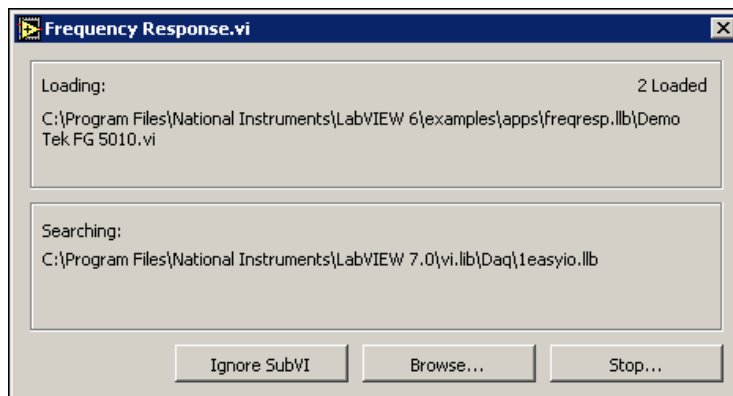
Frequency Response.vi

Loading:

2 Loaded

C:\Program Files\National Instruments\LabVIEW 6\examples\apps\freqresp.llb\Demo Tek FG 5010.vi

Searching:

C:\Program Files\National Instruments\LabVIEW 7.0\vi.lib\Daq\1easyio.llb

Ignore SubVI

Browse...

Stop...